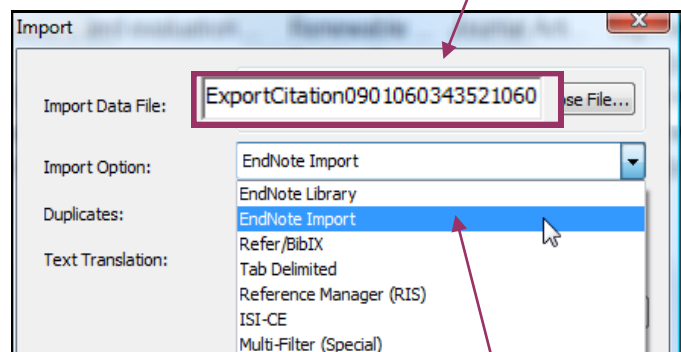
Import

Import Data File: ExportCitation0901060343521060 ose File...

Import Option: EndNote Import

Duplicates:

Text Translation:

EndNote Library
EndNote Import
Refer/BibIX
Tab Delimited
Reference Manager (RIS)
ISI-CE
Multi-Filter (Special)